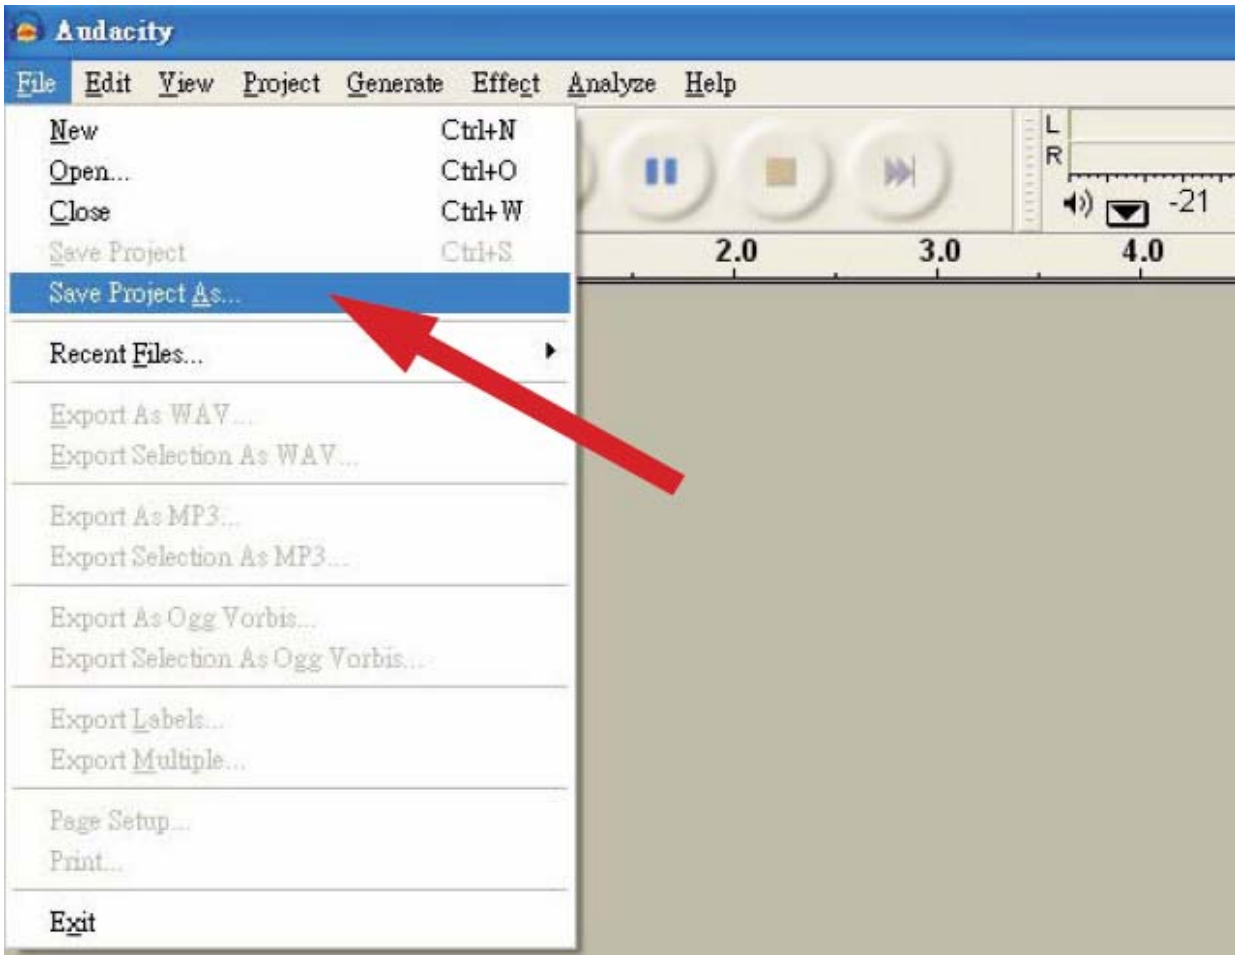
Audacity

File Edit View Project Generate Effect Analyze Help

New Ctrl+N
Open... Ctrl+O
Close Ctrl+W
Save Project Ctrl+S
Save Project As...

Recent Files...

Export As WAV...
Export Selection As WAV...

Export As MP3...
Export Selection As MP3...

Export As Ogg Vorbis...
Export Selection As Ogg Vorbis...

Export Labels...
Export Multiple...

Page Setup...
Print...

Exit

L
R
-21
2.0
3.0
4.0